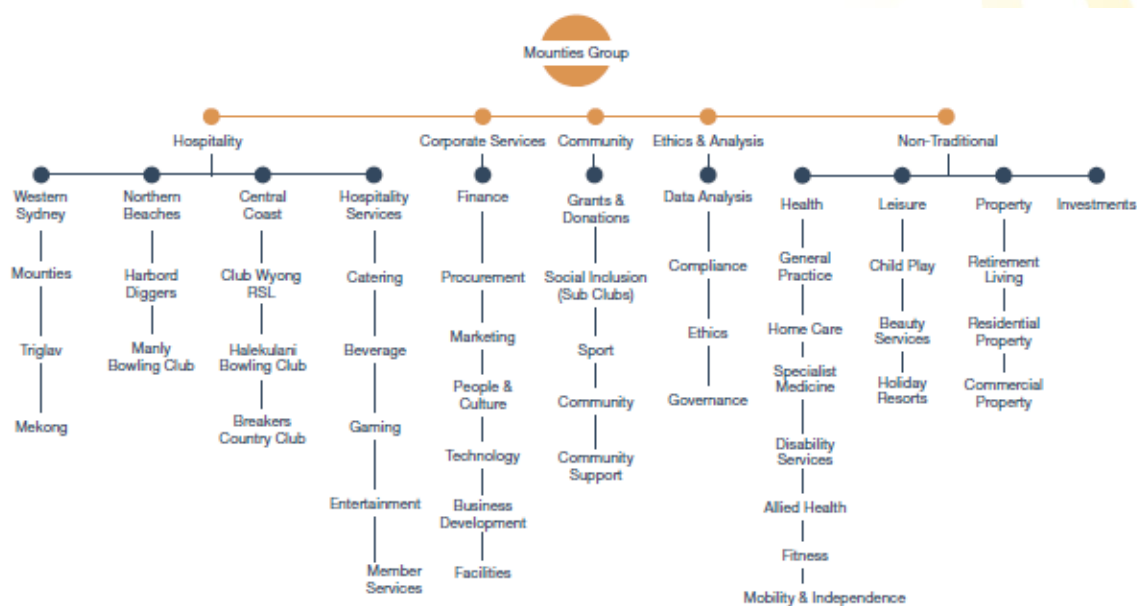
Mounties Group

Hospitality

Western Sydney
Mounties
Triglav
Mekong

Northern Beaches
Harbord Diggers
Manly Bowling Club

Central Coast
Club Wyong RSL
Halekulani Bowling Club
Breakers Country Club

Hospitality Services
Catering
Beverage
Gaming
Entertainment
Member Services

Corporate Services
Finance
Procurement
Marketing
People & Culture
Technology
Business Development
Facilities

Community
Grants & Donations
Social Inclusion (Sub Clubs)
Sport
Community
Community Support

Ethics & Analysis
Data Analysis
Compliance
Ethics
Governance

Non-Traditional

Health
General Practice
Home Care
Specialist Medicine
Disability Services
Allied Health
Fitness
Mobility & Independence

Leisure
Child Play
Beauty Services
Holiday Resorts

Property
Retirement Living
Residential Property
Commercial Property

Investments